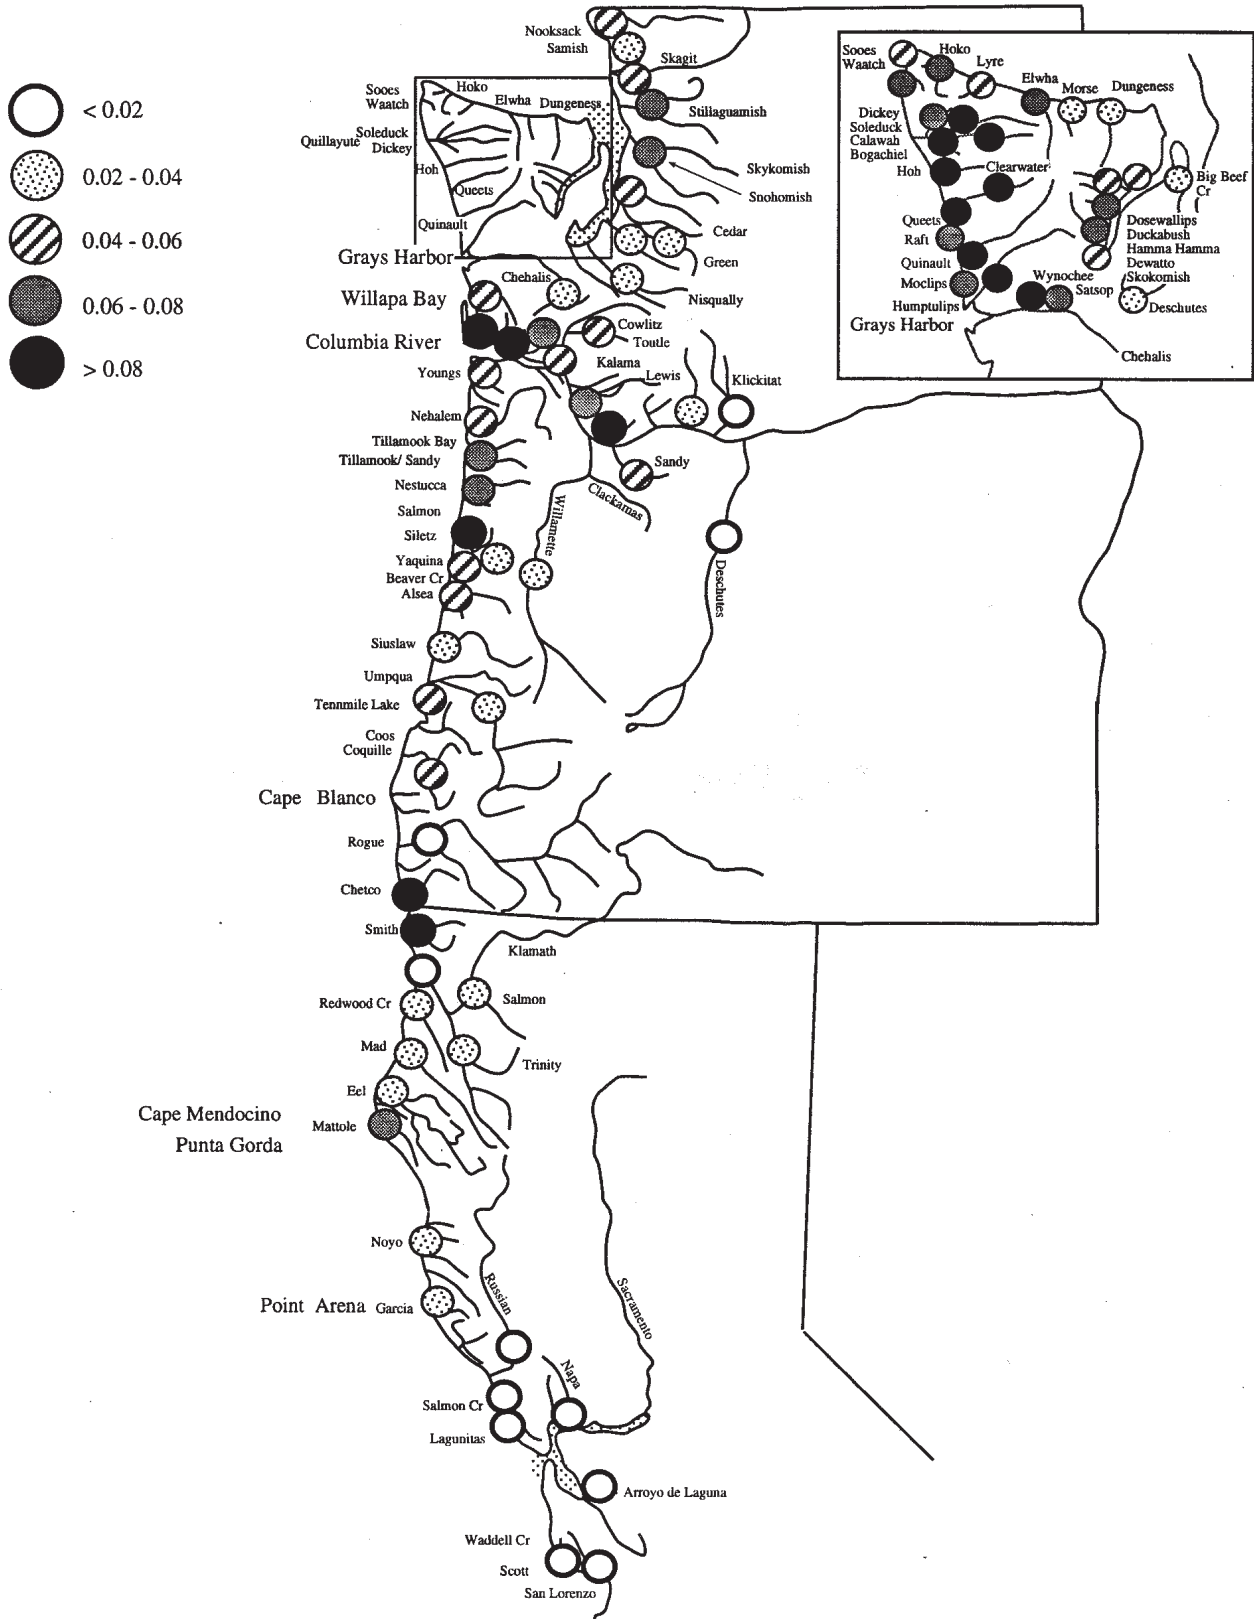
< 0.02
0.02 - 0.04
0.04 - 0.06
0.06 - 0.08
> 0.08

Nooksack
Samish
Skagit
Stillaguamish
Skykomish
Snohomish
Cedar
Green
Nisqually

Sooes
Waatch
Hoko
Elwha
Dungeness
Quillayute
Soleduck
Dickey
Hoh
Queets
Quinault

Grays Harbor
Chehalis
Willapa Bay
Columbia River
Cowlitz
Toutle
Kalama
Lewis
Klickitat
Youngs
Nehalem
Tillamook Bay
Tillamook/ Sandy
Sandy
Nestucca
Salmon
Clackamas
Willamette
Siletz
Yaquina
Beaver Cr
Alsea
Deschutes
Siuslaw
Umpqua
Tenmile Lake
Coos
Coquille
Cape Blanco
Rogue
Chetco
Smith
Klamath
Redwood Cr
Salmon
Mad
Trinity
Eel
Cape Mendocino
Punta Gorda
Mattole
Noyo
Russian
Sacramento
Point Arena
Garcia
Napa
Salmon Cr
Lagunitas
Arroyo de Laguna
Waddell Cr
Scott
San Lorenzo

Sooes
Waatch
Hoko
Lyre
Elwha
Morse
Dungeness
Dickey
Soleduck
Calawah
Bogachiel
Hoh
Clearwater
Big Beef Cr
Queets
Raft
Quinault
Moclips
Humptulips
Dosewallips
Duckabush
Hamma Hamma
Dewatto
Skokomish
Wynochee
Satsop
Deschutes
Grays Harbor
Chehalis